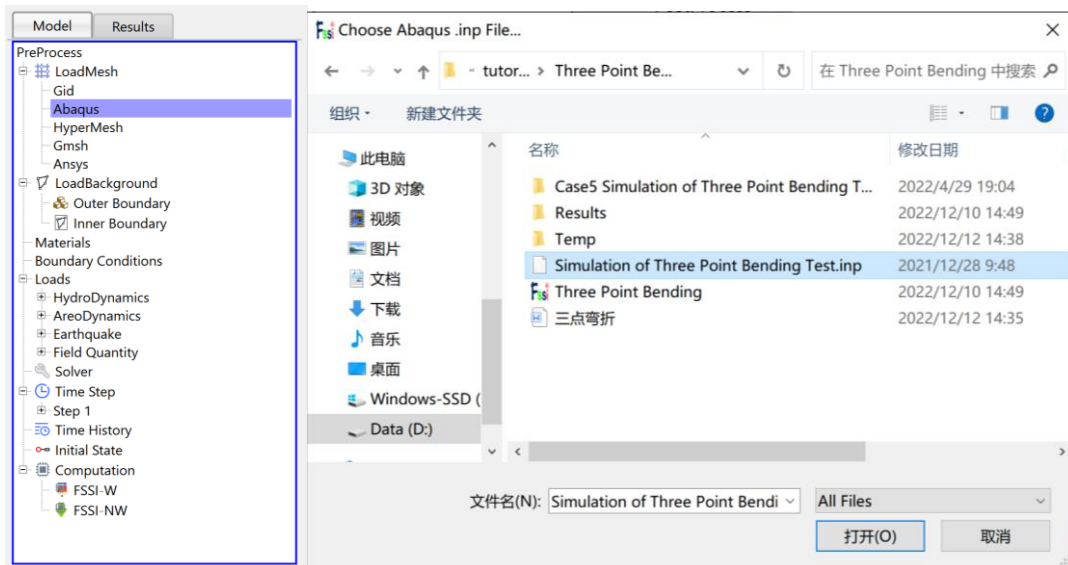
Model
Results
PreProcess
LoadMesh
Gid
Abaqus
HyperMesh
Gmsh
Ansys
LoadBackground
Outer Boundary
Inner Boundary
Materials
Boundary Conditions
Loads
HydroDynamics
AreoDynamics
Earthquake
Field Quantity
Solver
Time Step
Step 1
Time History
Initial State
Computation
FSSI-W
FSSI-NW

FSSI Choose Abaqus .inp File...
tutor... › Three Point Be...
在 Three Point Bending 中搜索
组织 ▾
新建文件夹
此电脑
3D 对象
视频
图片
文档
下载
音乐
桌面
Windows-SSD (
Data (D:)

| 名称 | 修改日期 |
|---|---|
| Case5 Simulation of Three Point Bending T... | 2022/4/29 19:04 |
| Results | 2022/12/10 14:49 |
| Temp | 2022/12/12 14:38 |
| Simulation of Three Point Bending Test.inp | 2021/12/28 9:48 |
| Three Point Bending | 2022/12/10 14:49 |
| 三点弯折 | 2022/12/12 14:35 |

文件名(N): Simulation of Three Point Bendi
All Files
打开(O)
取消